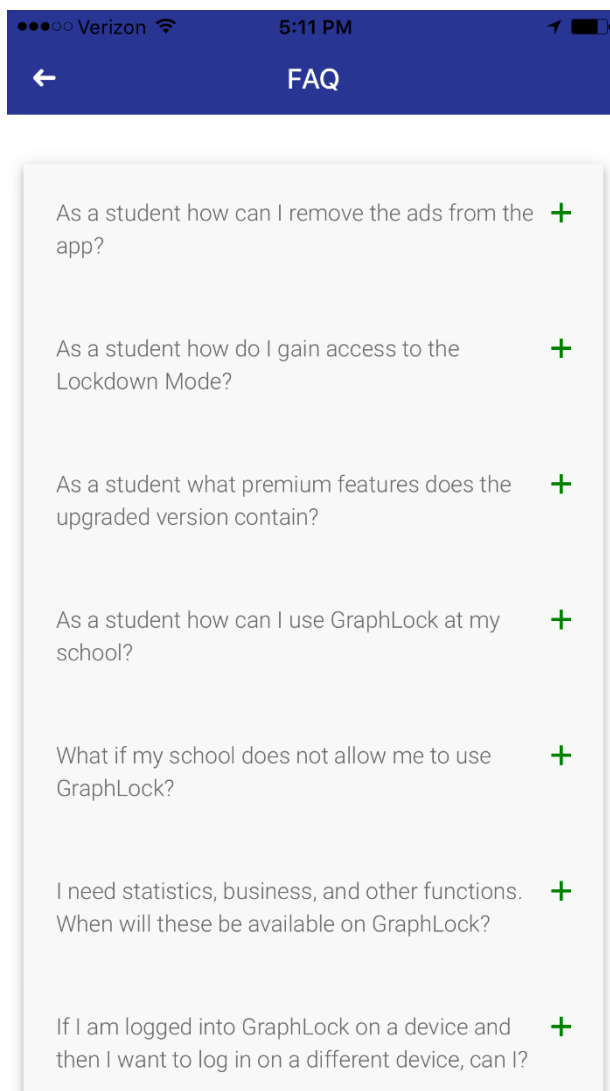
●●●○○ Verizon 5:11 PM

←

FAQ

As a student how can I remove the ads from the app? +

As a student how do I gain access to the Lockdown Mode? +

As a student what premium features does the upgraded version contain? +

As a student how can I use GraphLock at my school? +

What if my school does not allow me to use GraphLock? +

I need statistics, business, and other functions. When will these be available on GraphLock? +

If I am logged into GraphLock on a device and then I want to log in on a different device, can I? +